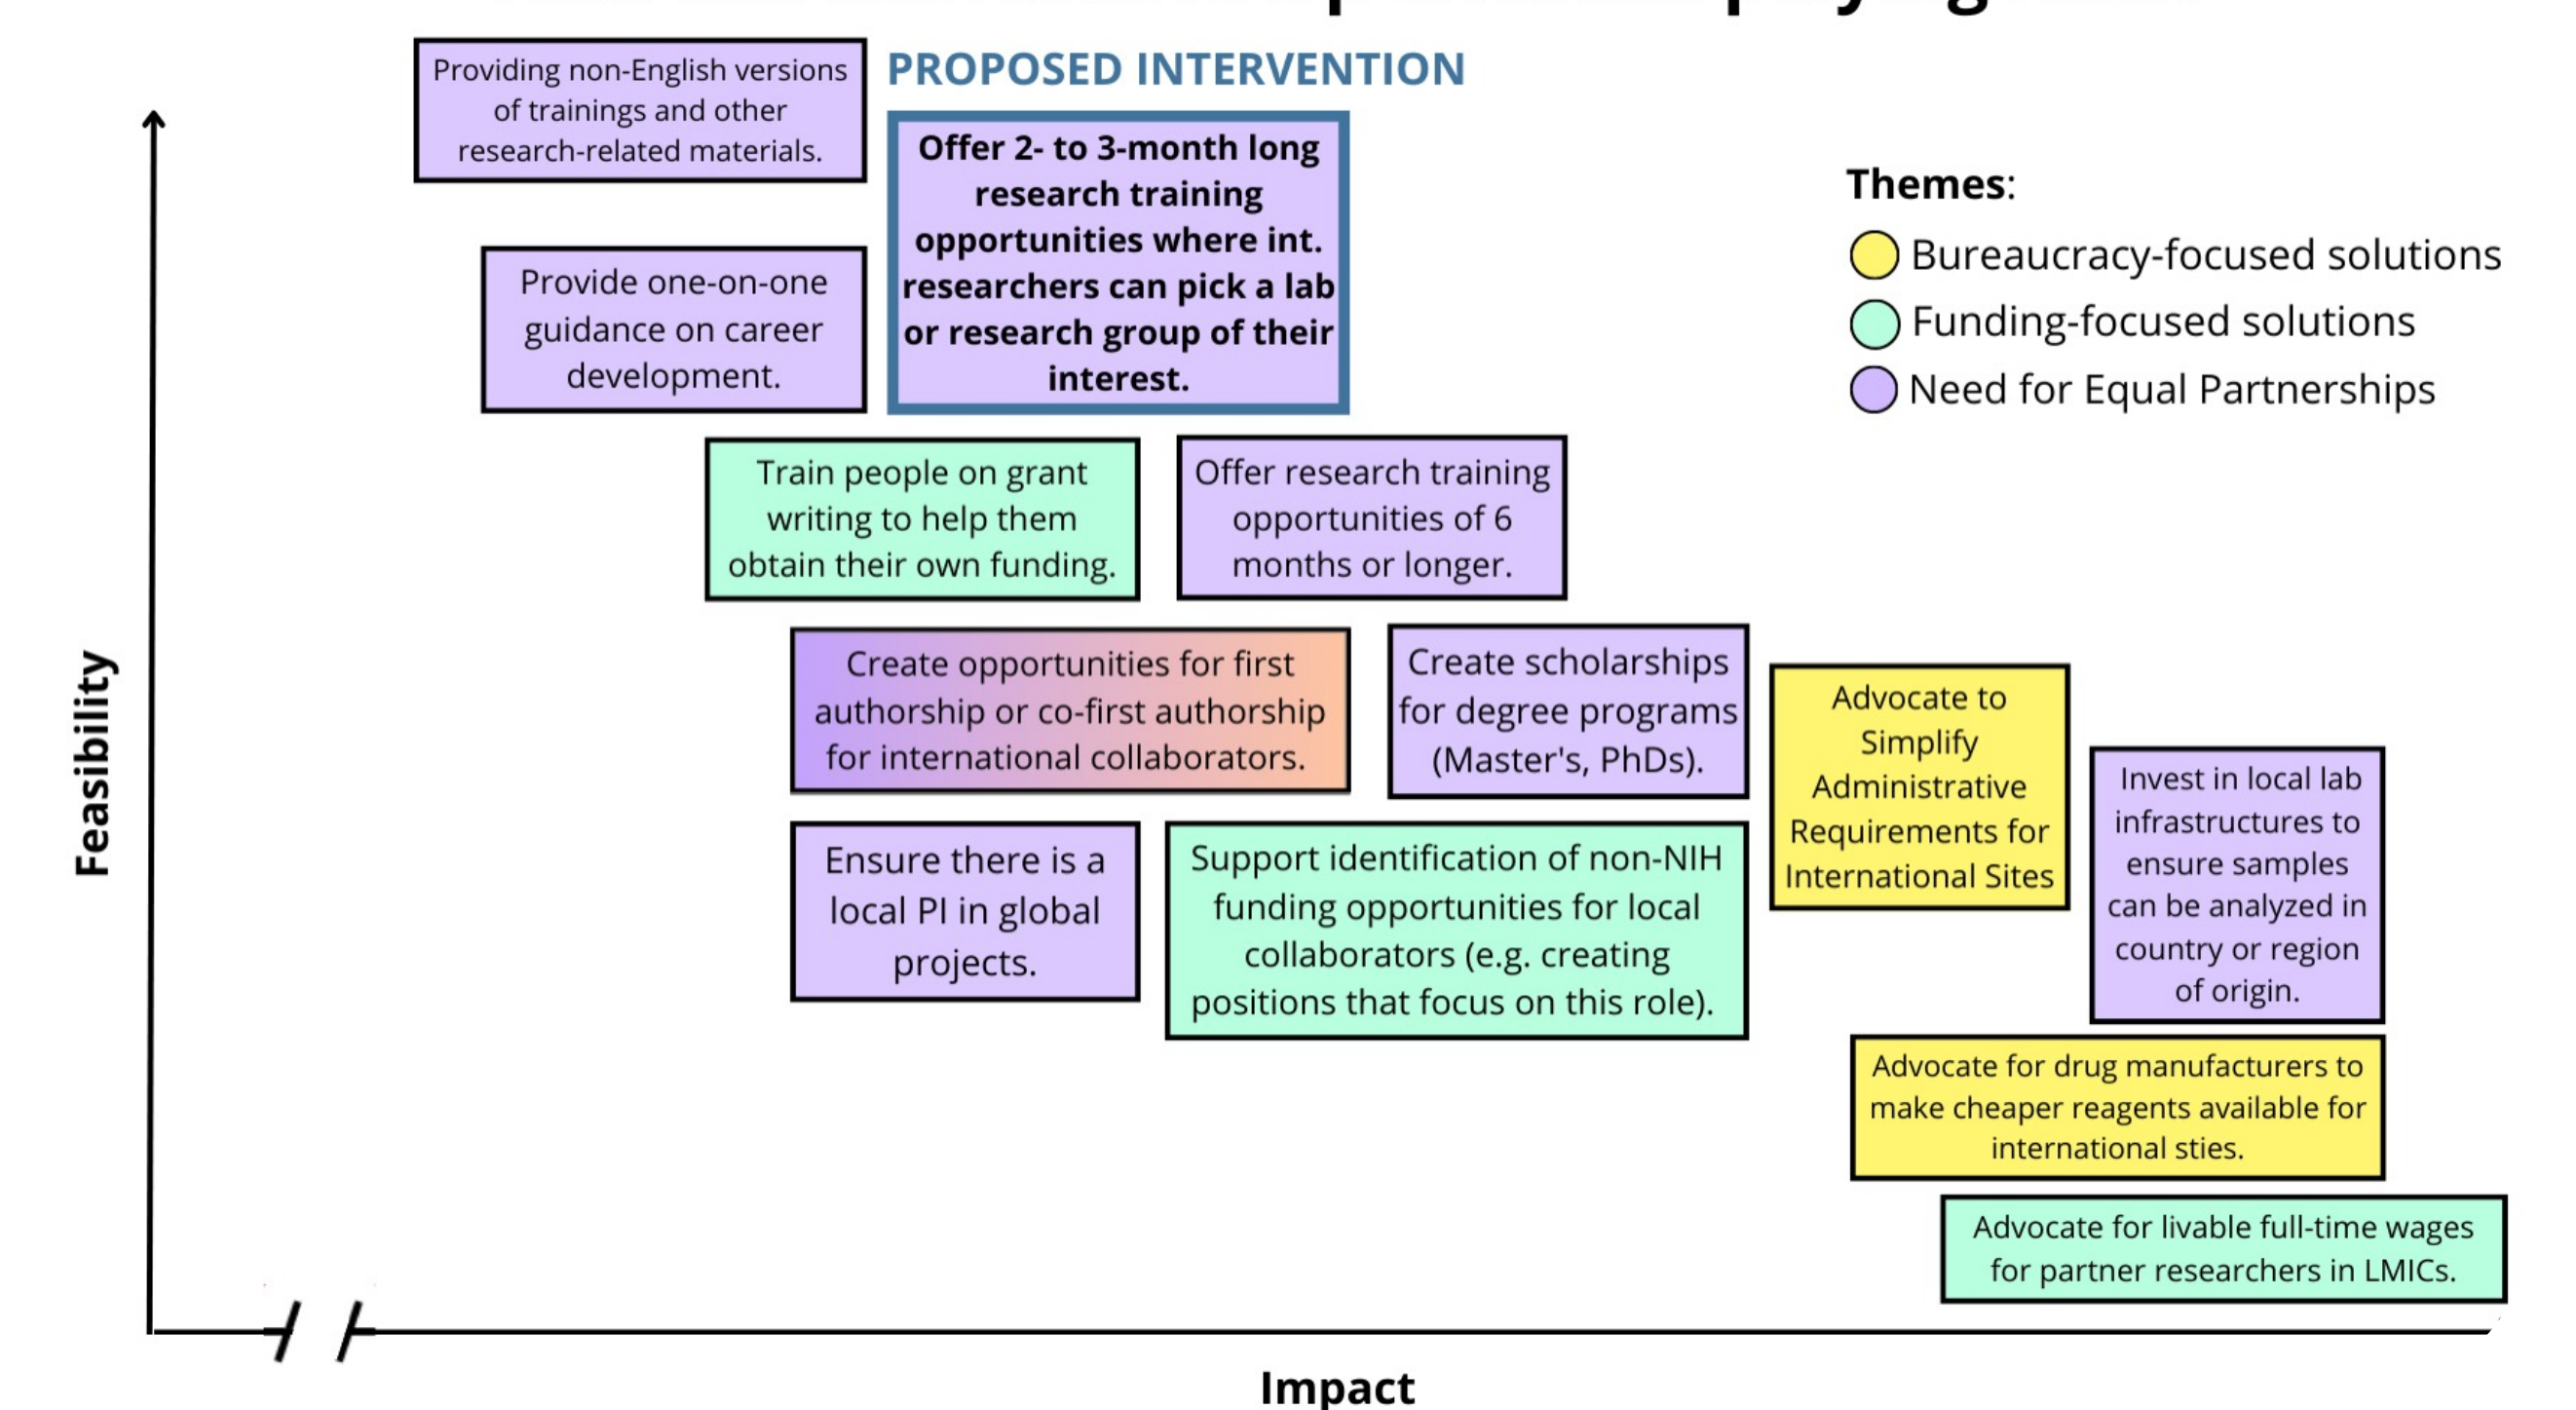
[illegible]

Providing non-English versions of trainings and other research-related materials.

PROPOSED INTERVENTION

Offer 2- to 3-month long research training opportunities where int. researchers can pick a lab or research group of their interest.

Themes:
Bureaucracy-focused solutions
Funding-focused solutions
Need for Equal Partnerships

Provide one-on-one guidance on career development.

Train people on grant writing to help them obtain their own funding.

Offer research training opportunities of 6 months or longer.

Create opportunities for first authorship or co-first authorship for international collaborators.

Create scholarships for degree programs (Master's, PhDs).

Advocate to Simplify Administrative Requirements for International Sites

Invest in local lab infrastructures to ensure samples can be analyzed in country or region of origin.

Ensure there is a local PI in global projects.

Support identification of non-NIH funding opportunities for local collaborators (e.g. creating positions that focus on this role).

Advocate for drug manufacturers to make cheaper reagents available for international sties.

Advocate for livable full-time wages for partner researchers in LMICs.

Feasibility

Impact